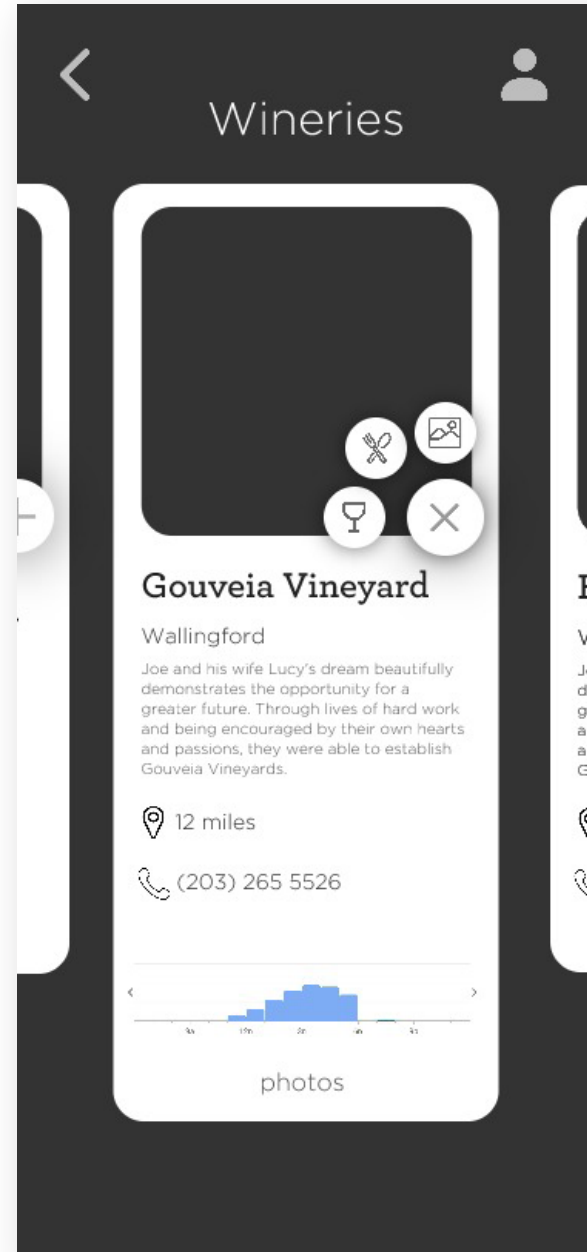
Wineries

Gouveia Vineyard

Wallingford

Joe and his wife Lucy's dream beautifully demonstrates the opportunity for a greater future. Through lives of hard work and being encouraged by their own hearts and passions, they were able to establish Gouveia Vineyards.

12 miles

(203) 265 5526

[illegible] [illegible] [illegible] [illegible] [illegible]

photos